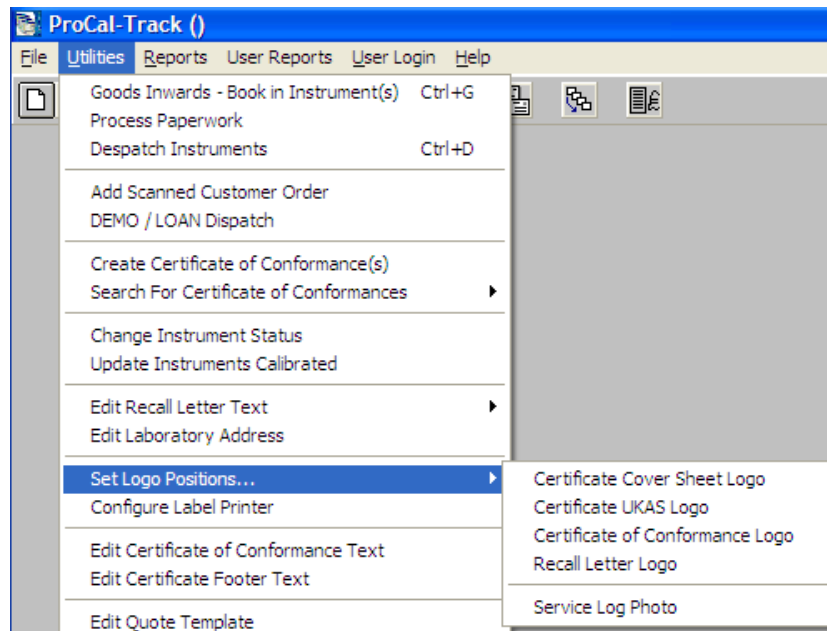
ProCal-Track ()

File Utilities Reports User Reports User Login Help

Goods Inwards - Book in Instrument(s) Ctrl+G
Process Paperwork
Despatch Instruments Ctrl+D

Add Scanned Customer Order
DEMO / LOAN Dispatch

Create Certificate of Conformance(s)
Search For Certificate of Conformances

Change Instrument Status
Update Instruments Calibrated

Edit Recall Letter Text
Edit Laboratory Address

Set Logo Positions...
Configure Label Printer

Edit Certificate of Conformance Text
Edit Certificate Footer Text

Edit Quote Template

Certificate Cover Sheet Logo
Certificate UKAS Logo
Certificate of Conformance Logo
Recall Letter Logo

Service Log Photo